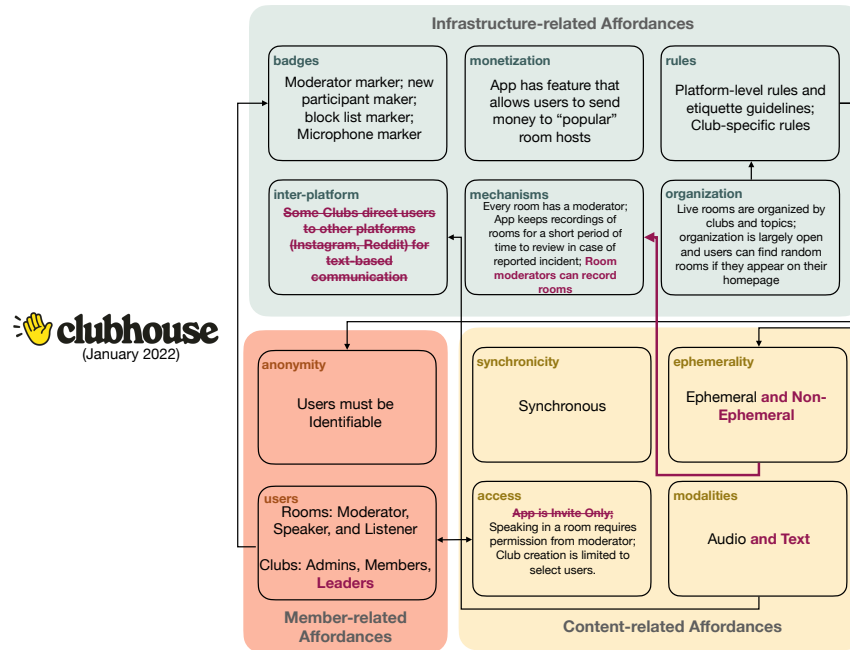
Infrastructure-related Affordances

badges
Moderator marker; new participant maker; block list marker; Microphone marker

monetization
App has feature that allows users to send money to "popular" room hosts

rules
Platform-level rules and etiquette guidelines; Club-specific rules

inter-platform
~~Some Clubs direct users to other platforms (Instagram, Reddit) for text-based communication~~

mechanisms
Every room has a moderator; App keeps recordings of rooms for a short period of time to review in case of reported incident; Room moderators can record rooms

organization
Live rooms are organized by clubs and topics; organization is largely open and users can find random rooms if they appear on their homepage

clubhouse
(January 2022)

anonymity
Users must be Identifiable

synchronicity
Synchronous

ephemerality
Ephemeral and Non-Ephemeral

users
Rooms: Moderator, Speaker, and Listener

Clubs: Admins, Members, Leaders

access
~~App is Invite Only;~~ Speaking in a room requires permission from moderator; Club creation is limited to select users.

modalities
Audio and Text

Member-related Affordances

Content-related Affordances